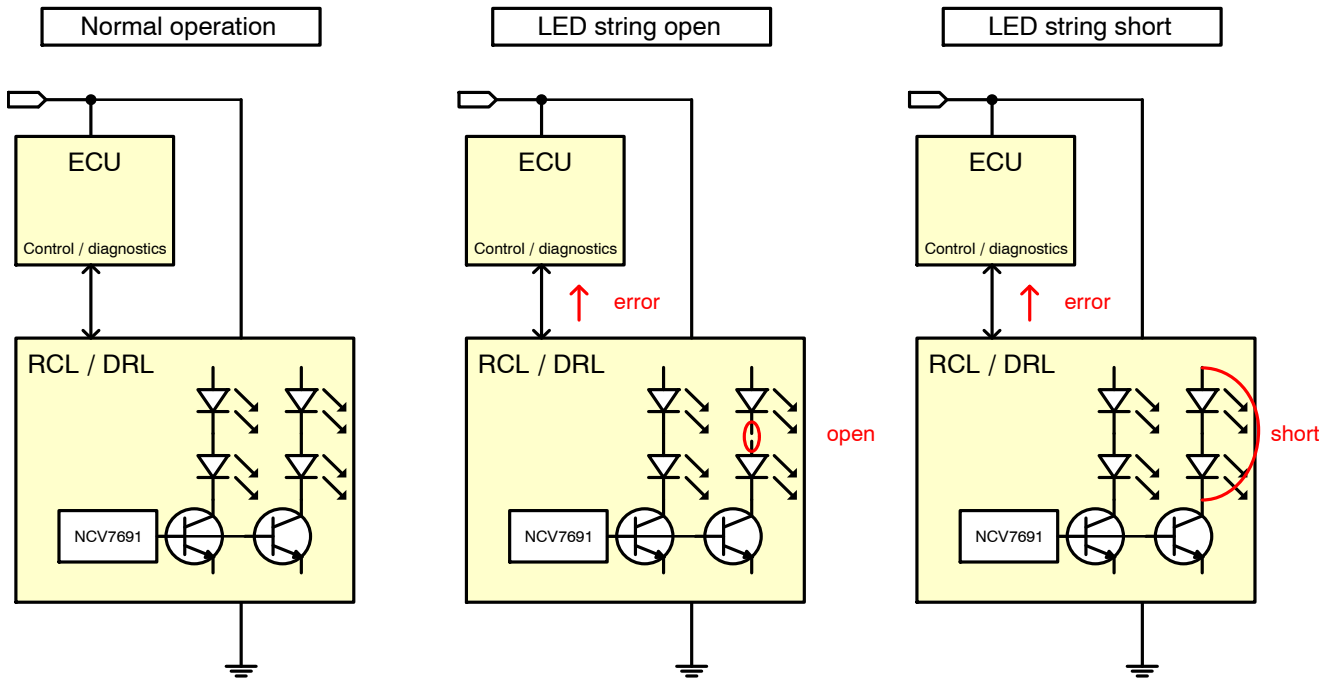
Normal operation

ECU

Control / diagnostics

RCL / DRL

NCV7691

LED string open

ECU

Control / diagnostics

error

RCL / DRL

open

NCV7691

LED string short

ECU

Control / diagnostics

error

RCL / DRL

short

NCV7691